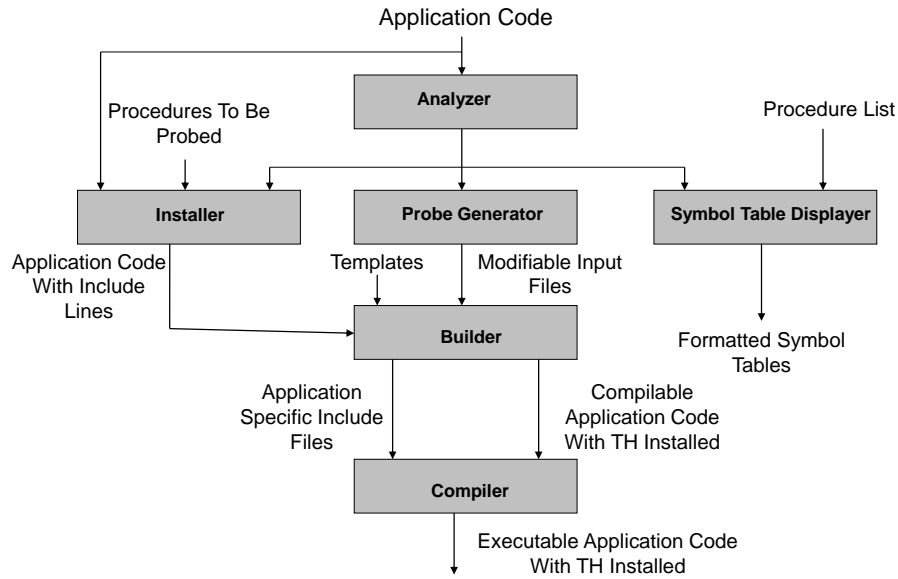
Application Code

Analyzer

Procedures To Be Probed

Procedure List

Installer

Probe Generator

Symbol Table Displayer

Application Code With Include Lines

Templates

Modifiable Input Files

Builder

Formatted Symbol Tables

Application Specific Include Files

Compilable Application Code With TH Installed

Compiler

Executable Application Code With TH Installed